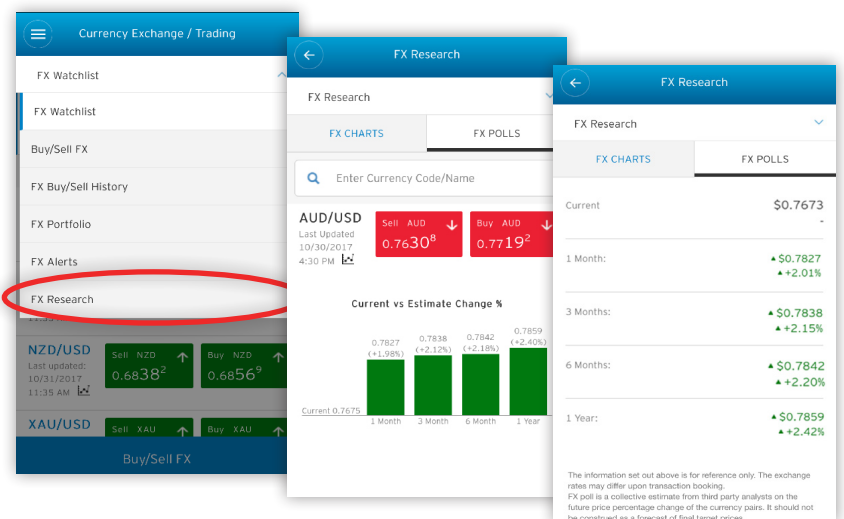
Currency Exchange / Trading

FX Watchlist

FX Watchlist

Buy/Sell FX

FX Buy/Sell History

FX Portfolio

FX Alerts

FX Research

NZD/USD
Last updated:
10/31/2017
11:35 AM

Sell NZD
0.6838$^2$

Buy NZD
0.6856$^9$

XAU/USD

Sell XAU

Buy XAU

Buy/Sell FX

FX Research

FX Research

FX CHARTS

FX POLLS

Enter Currency Code/Name

AUD/USD
Last Updated
10/30/2017
4:30 PM

Sell AUD
0.7630$^8$

Buy AUD
0.7719$^2$

Current vs Estimate Change %

0.7827 (+1.98%)
0.7838 (+2.12%)
0.7842 (+2.18%)
0.7859 (+2.40%)

Current 0.7675

1 Month
3 Month
6 Month
1 Year

FX Research

FX Research

FX CHARTS

FX POLLS

Current
$0.7673
-

1 Month:
$0.7827
+2.01%

3 Months:
$0.7838
+2.15%

6 Months:
$0.7842
+2.20%

1 Year:
$0.7859
+2.42%

The information set out above is for reference only. The exchange rates may differ upon transaction booking.
FX poll is a collective estimate from third party analysts on the future price percentage change of the currency pairs. It should not be construed as a forecast of final target prices.